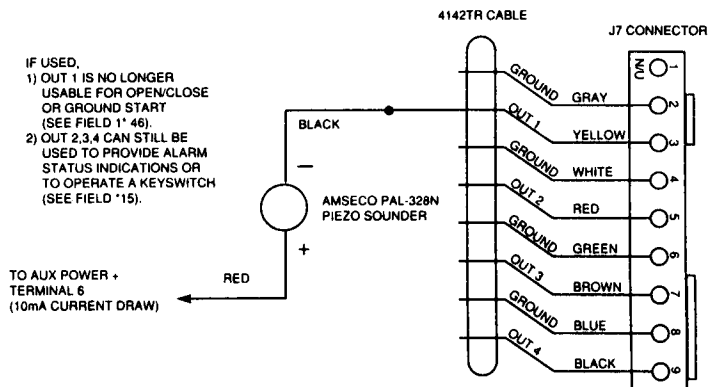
4142TR CABLE

J7 CONNECTOR

IF USED,
1) OUT 1 IS NO LONGER USABLE FOR OPEN/CLOSE OR GROUND START (SEE FIELD 1* 46).
2) OUT 2,3,4 CAN STILL BE USED TO PROVIDE ALARM STATUS INDICATIONS OR TO OPERATE A KEYSWITCH (SEE FIELD *15).

BLACK

−

AMSECO PAL-328N PIEZO SOUNDER

+

TO AUX POWER + TERMINAL 6 (10mA CURRENT DRAW)

RED

GROUND GRAY
OUT 1 YELLOW
GROUND WHITE
OUT 2 RED
GROUND GREEN
OUT 3 BROWN
GROUND BLUE
OUT 4 BLACK

NU 1
2
3
4
5
6
7
8
9